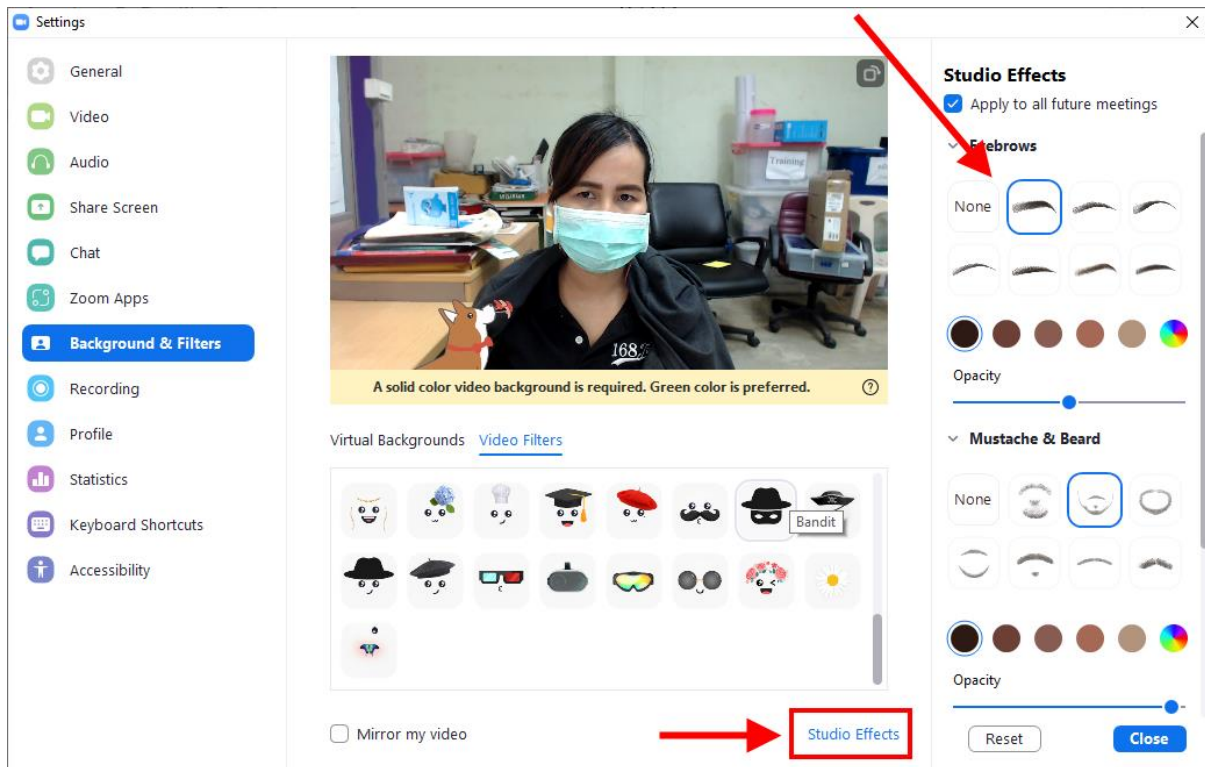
Settings

General
Video
Audio
Share Screen
Chat
Zoom Apps
Background & Filters
Recording
Profile
Statistics
Keyboard Shortcuts
Accessibility

Training
168

A solid color video background is required. Green color is preferred.

Virtual Backgrounds Video Filters

Bandit

Mirror my video

Studio Effects

Studio Effects
Apply to all future meetings
Eyebrows
None
Opacity
Mustache & Beard
None
Opacity
Reset
Close